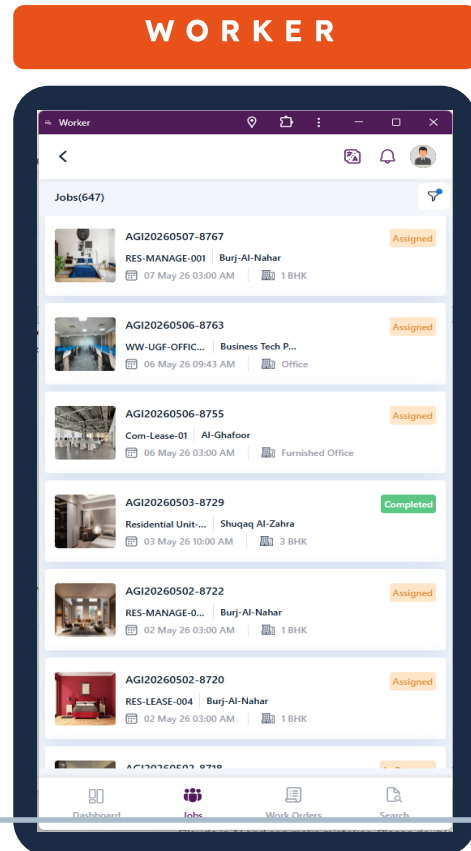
WORKER

Worker

Jobs(647)

AGI20260507-8767
Assigned
RES-MANAGE-001 | Burj-Al-Nahar
07 May 26 03:00 AM | 1 BHK

AGI20260506-8763
Assigned
WW-UGF-OFFIC... | Business Tech P...
06 May 26 09:43 AM | Office

AGI20260506-8755
Assigned
Com-Lease-01 | Al-Ghafoor
06 May 26 03:00 AM | Furnished Office

AGI20260503-8729
Completed
Residential Unit-... | Shuqaq Al-Zahra
03 May 26 10:00 AM | 3 BHK

AGI20260502-8722
Assigned
RES-MANAGE-0... | Burj-Al-Nahar
02 May 26 03:00 AM | 1 BHK

AGI20260502-8720
Assigned
RES-LEASE-004 | Burj-Al-Nahar
02 May 26 03:00 AM | 1 BHK

AGI20260502-8718
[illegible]

Dashboard
Jobs
Work Orders
Search